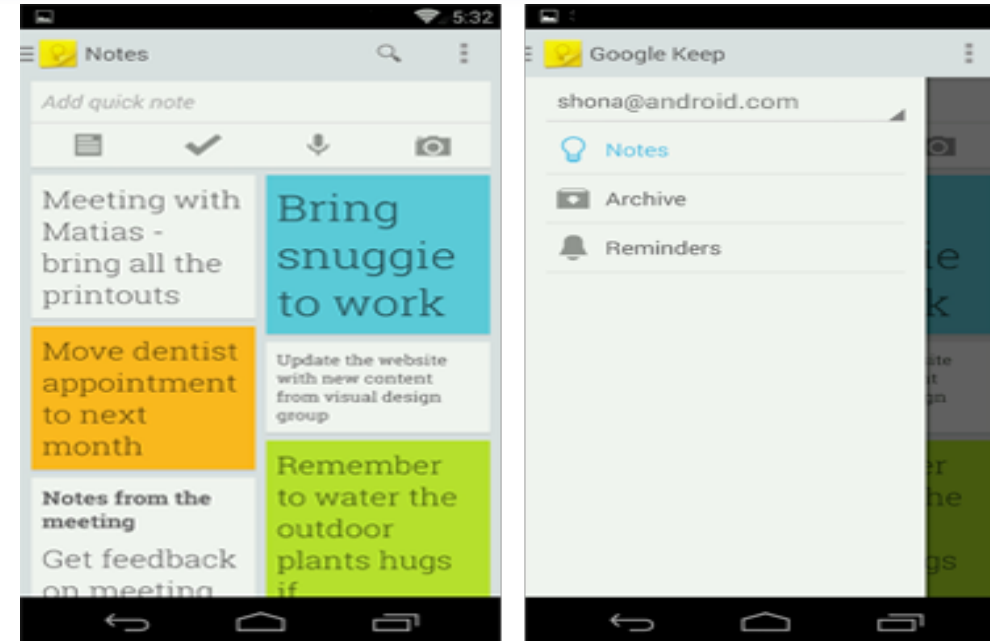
5:32

Notes

Add quick note

Meeting with Matias - bring all the printouts

Bring snuggie to work

Move dentist appointment to next month

Update the website with new content from visual design group

Notes from the meeting

Get feedback on meeting

Remember to water the outdoor plants hugs if

Google Keep

shona@android.com

Notes

Archive

Reminders